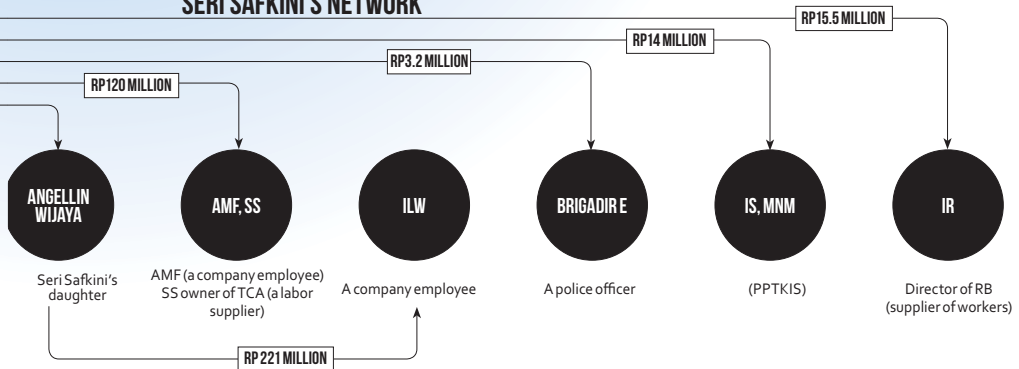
SERI SAFKINI'S NETWORK

RP15.5 MILLION

RP14 MILLION

RP3.2 MILLION

RP120 MILLION

ANGELLIN WIJAYA

Seri Safkini's daughter

AMF, SS

AMF (a company employee) SS owner of TCA (a labor supplier)

ILW

A company employee

BRIGADIR E

A police officer

IS, MNM

(PPTKIS)

IR

Director of RB (supplier of workers)

RP 221 MILLION